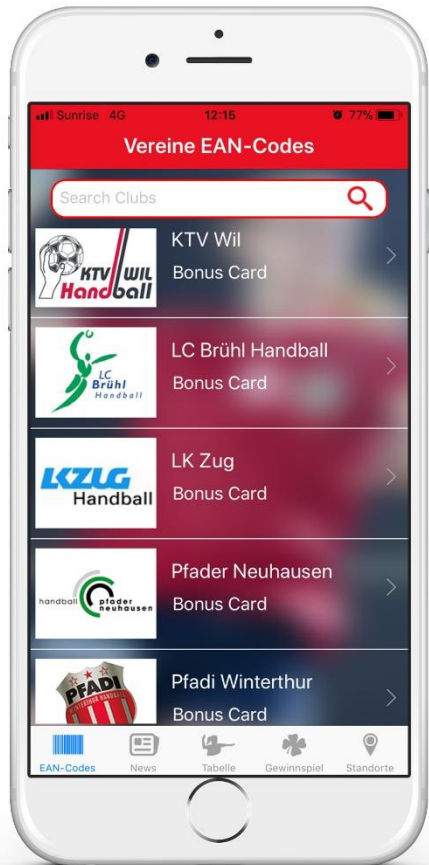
Sunrise 4G 12:15 77%

Vereine EAN-Codes

Search Clubs

KTV WIL Handball

KTV Wil
Bonus Card

LC Brühl Handball

LC Brühl Handball
Bonus Card

LKZUG Handball

LK Zug
Bonus Card

handball pfader neuhausen

Pfader Neuhausen
Bonus Card

PFADI WINTERTHUR HANDBALL

Pfadi Winterthur
Bonus Card

EAN-Codes News Tabelle Gewinnspiel Standorte